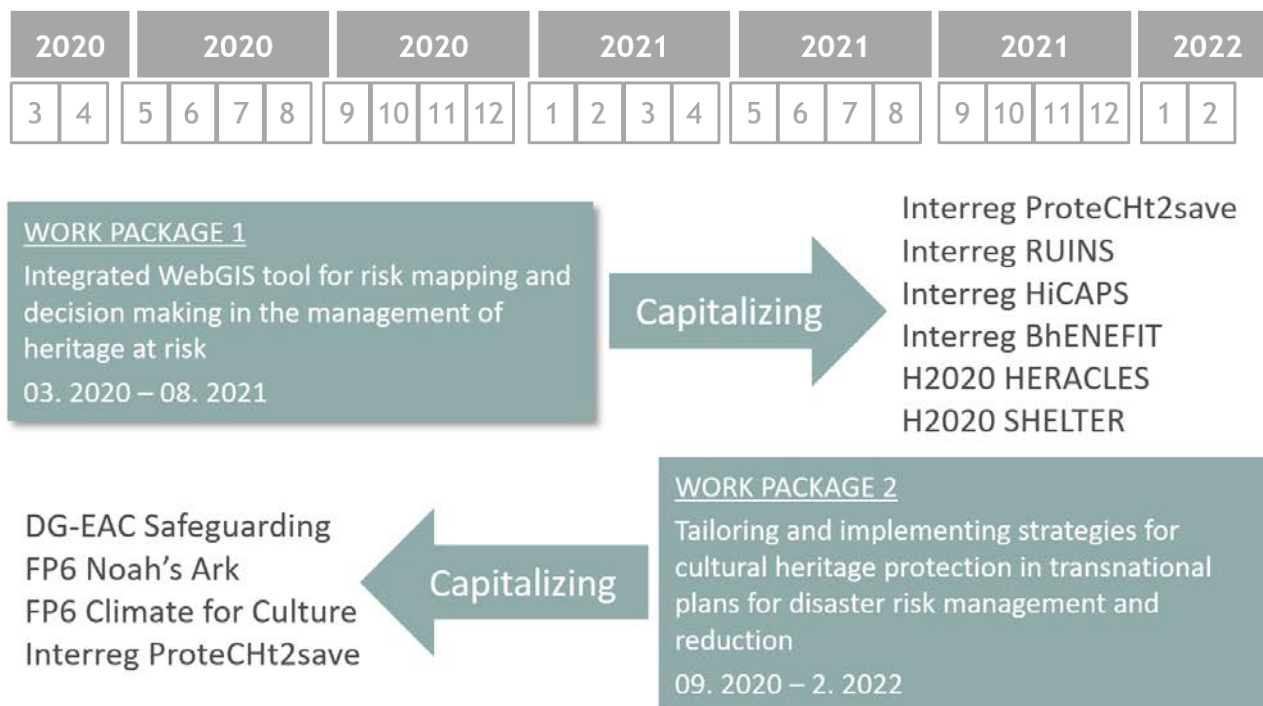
| 2020 | | 2020 | | | | 2020 | | | | 2021 | | | | 2021 | | | | 2021 | | | | 2022 | |
|---|---|---|---|---|---|---|---|---|---|---|---|---|---|---|---|---|---|---|---|---|---|---|---|
| 3 | 4 | 5 | 6 | 7 | 8 | 9 | 10 | 11 | 12 | 1 | 2 | 3 | 4 | 5 | 6 | 7 | 8 | 9 | 10 | 11 | 12 | 1 | 2 |

WORK PACKAGE 1
Integrated WebGIS tool for risk mapping and decision making in the management of heritage at risk
03. 2020 – 08. 2021

Capitalizing

Interreg ProteCHt2save
Interreg RUINS
Interreg HiCAPS
Interreg BhENEFIT
H2020 HERACLES
H2020 SHELTER

WORK PACKAGE 2
Tailoring and implementing strategies for cultural heritage protection in transnational plans for disaster risk management and reduction
09. 2020 – 2. 2022

Capitalizing

DG-EAC Safeguarding
FP6 Noah's Ark
FP6 Climate for Culture
Interreg ProteCHt2save